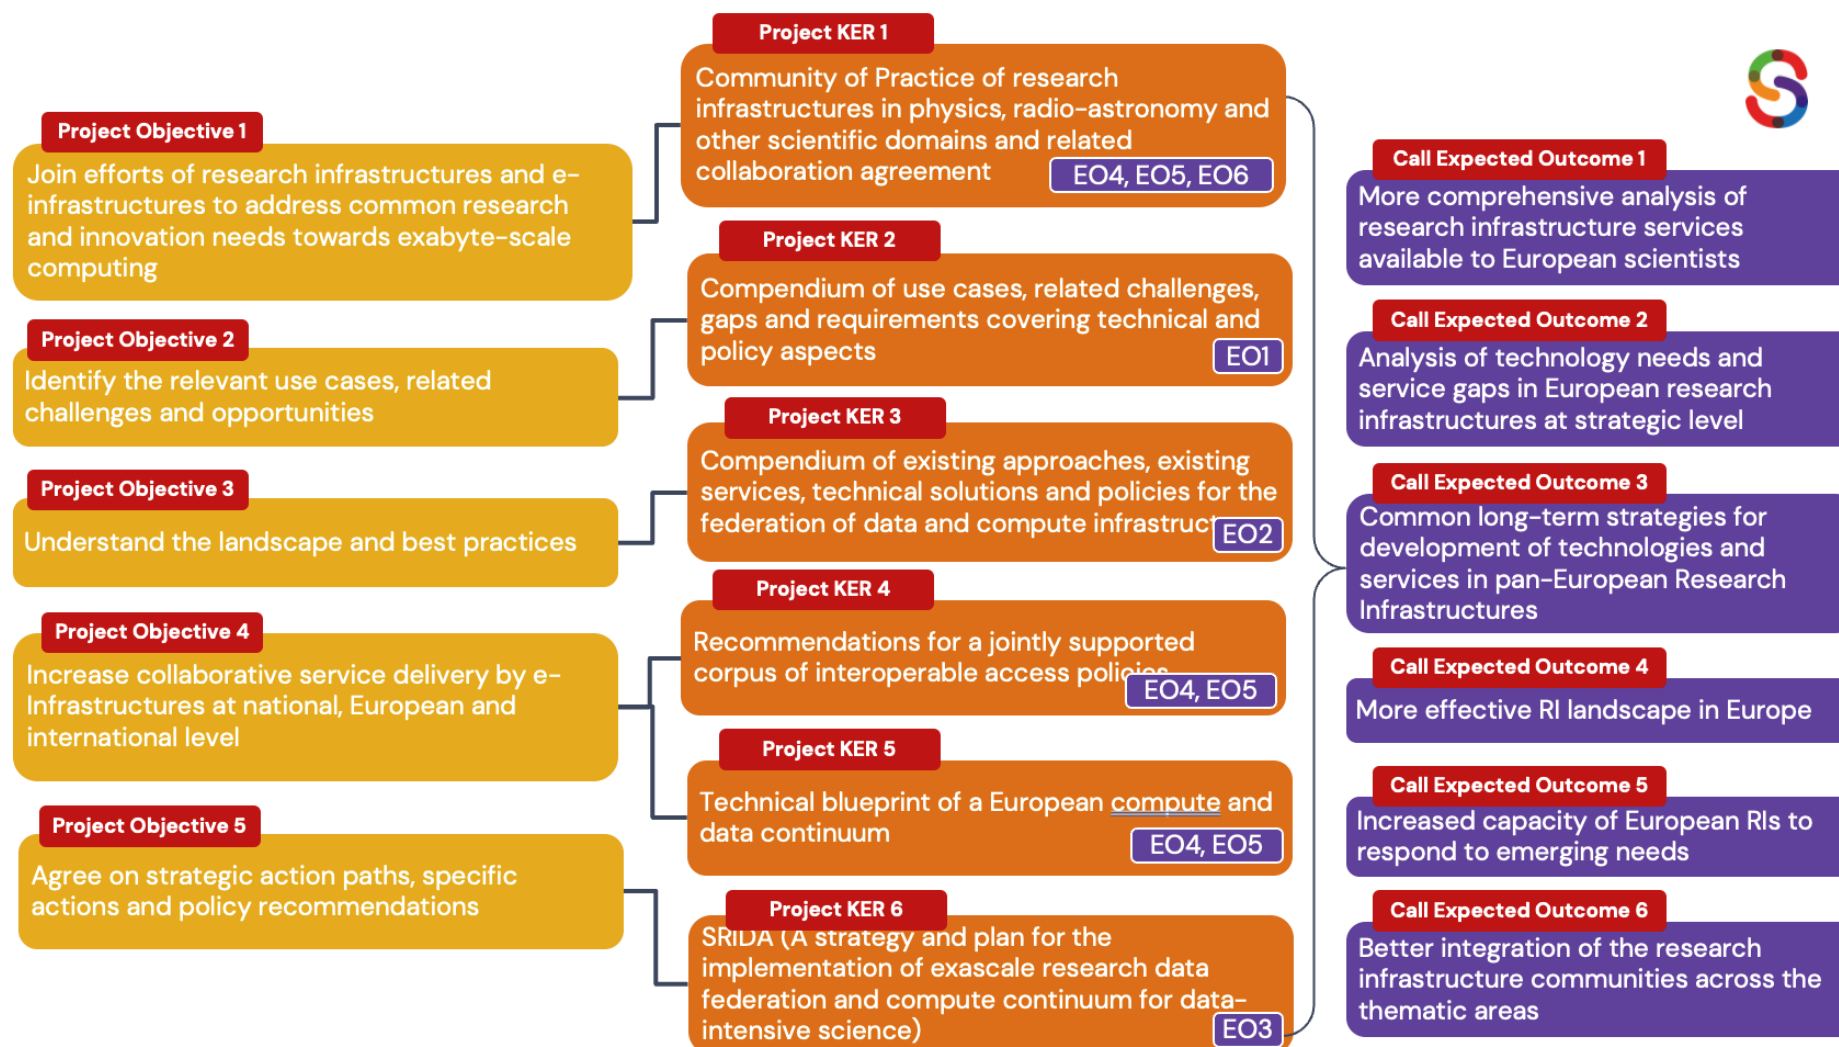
Project Objective 1

Join efforts of research infrastructures and e-infrastructures to address common research and innovation needs towards exabyte-scale computing

Project Objective 2

Identify the relevant use cases, related challenges and opportunities

Project Objective 3

Understand the landscape and best practices

Project Objective 4

Increase collaborative service delivery by e-Infrastructures at national, European and international level

Project Objective 5

Agree on strategic action paths, specific actions and policy recommendations

Project KER 1

Community of Practice of research infrastructures in physics, radio-astronomy and other scientific domains and related collaboration agreement

EO4, EO5, EO6

Project KER 2

Compendium of use cases, related challenges, gaps and requirements covering technical and policy aspects

EO1

Project KER 3

Compendium of existing approaches, existing services, technical solutions and policies for the federation of data and compute infrastruct

EO2

Project KER 4

Recommendations for a jointly supported corpus of interoperable access polic

EO4, EO5

Project KER 5

Technical blueprint of a European compute and data continuum

EO4, EO5

Project KER 6

SRIDA (A strategy and plan for the implementation of exascale research data federation and compute continuum for data-intensive science)

EO3

Call Expected Outcome 1

More comprehensive analysis of research infrastructure services available to European scientists

Call Expected Outcome 2

Analysis of technology needs and service gaps in European research infrastructures at strategic level

Call Expected Outcome 3

Common long-term strategies for development of technologies and services in pan-European Research Infrastructures

Call Expected Outcome 4

More effective RI landscape in Europe

Call Expected Outcome 5

Increased capacity of European RIs to respond to emerging needs

Call Expected Outcome 6

Better integration of the research infrastructure communities across the thematic areas